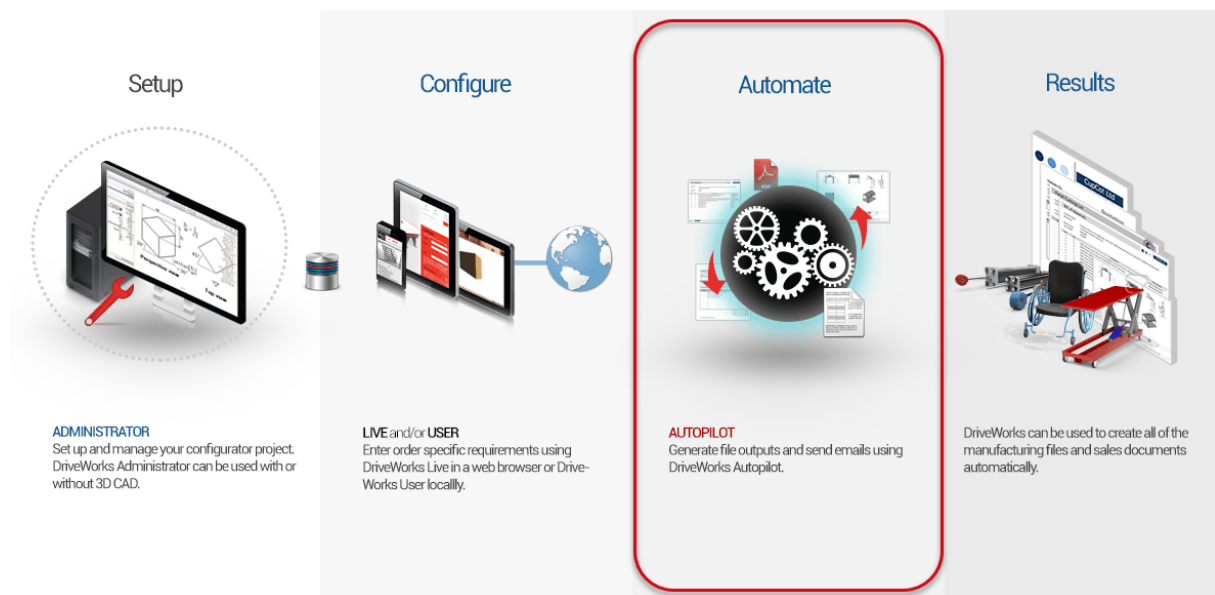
Setup

ADMINISTRATOR
Set up and manage your configurator project. DriveWorks Administrator can be used with or without 3D CAD.

Configure

LIVE and/or USER
Enter order specific requirements using DriveWorks Live in a web browser or DriveWorks User locallly.

Automate

AUTOPILOT
Generate file outputs and send emails using DriveWorks Autopilot.

Results

DriveWorks can be used to create all of the manufacturing files and sales documents automatically.